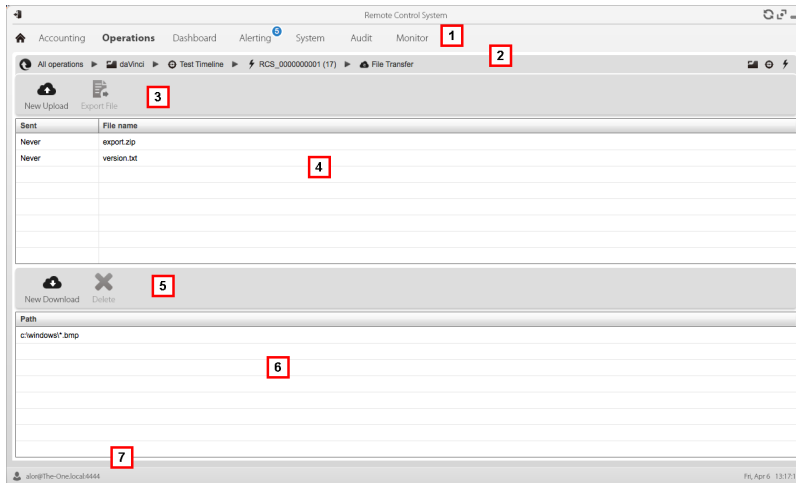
Remote Control System

Accounting Operations Dashboard Alerting 5 System Audit Monitor 1

2

All operations ▶ daVinci ▶ Test Timeline ▶ RCS_0000000001 (17) ▶ File Transfer

New Upload Export File 3

| Sent | File name |
|---|---|
| Never | export.zip |
| Never | version.txt |

4

New Download Delete 5

| Path |
|---|
| c:\windows\*.bmp |

6

7

alor@The-One.local:4444

Fri, Apr 6 13:17:1